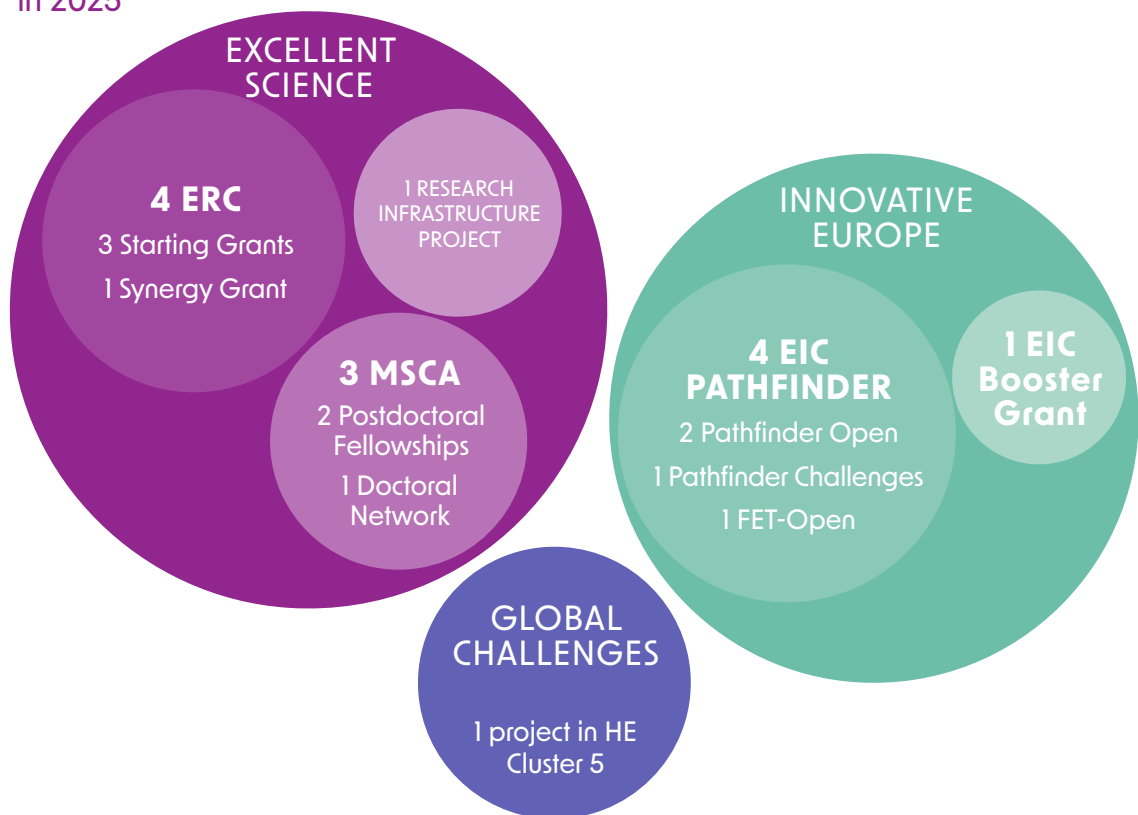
in 2025

EXCELLENT SCIENCE

4 ERC
3 Starting Grants
1 Synergy Grant

1 RESEARCH INFRASTRUCTURE PROJECT

3 MSCA
2 Postdoctoral Fellowships
1 Doctoral Network

INNOVATIVE EUROPE

4 EIC PATHFINDER
2 Pathfinder Open
1 Pathfinder Challenges
1 FET-Open

1 EIC Booster Grant

GLOBAL CHALLENGES

1 project in HE Cluster 5